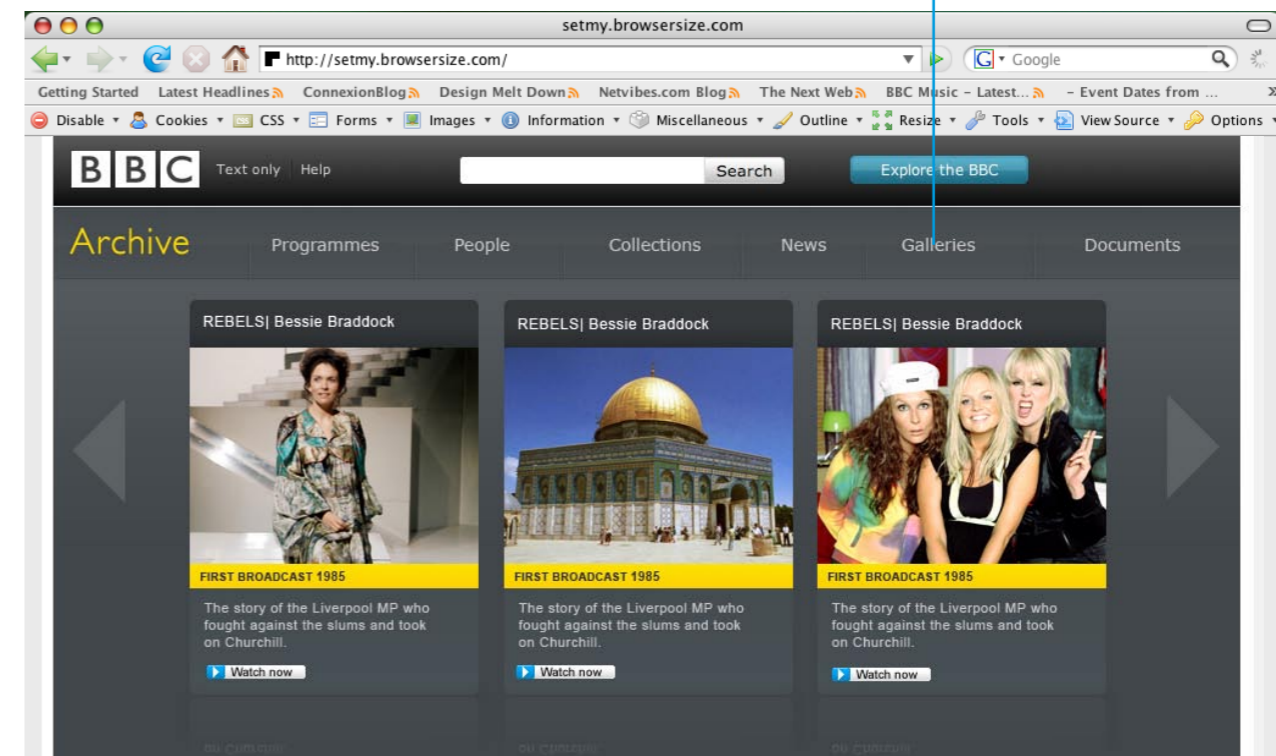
setmy.browsersize.com

http://setmy.browsersize.com/

Google

Getting Started Latest Headlines ConnexionBlog Design Melt Down Netvibes.com Blog The Next Web BBC Music – Latest... – Event Dates from ...

Disable Cookies CSS Forms Images Information Miscellaneous Outline Resize Tools View Source Options

BBC Text only Help Search Explore the BBC

Archive Programmes People Collections News Galleries Documents

REBELS| Bessie Braddock

FIRST BROADCAST 1985

The story of the Liverpool MP who fought against the slums and took on Churchill.

Watch now

REBELS| Bessie Braddock

FIRST BROADCAST 1985

The story of the Liverpool MP who fought against the slums and took on Churchill.

Watch now

REBELS| Bessie Braddock

FIRST BROADCAST 1985

The story of the Liverpool MP who fought against the slums and took on Churchill.

Watch now